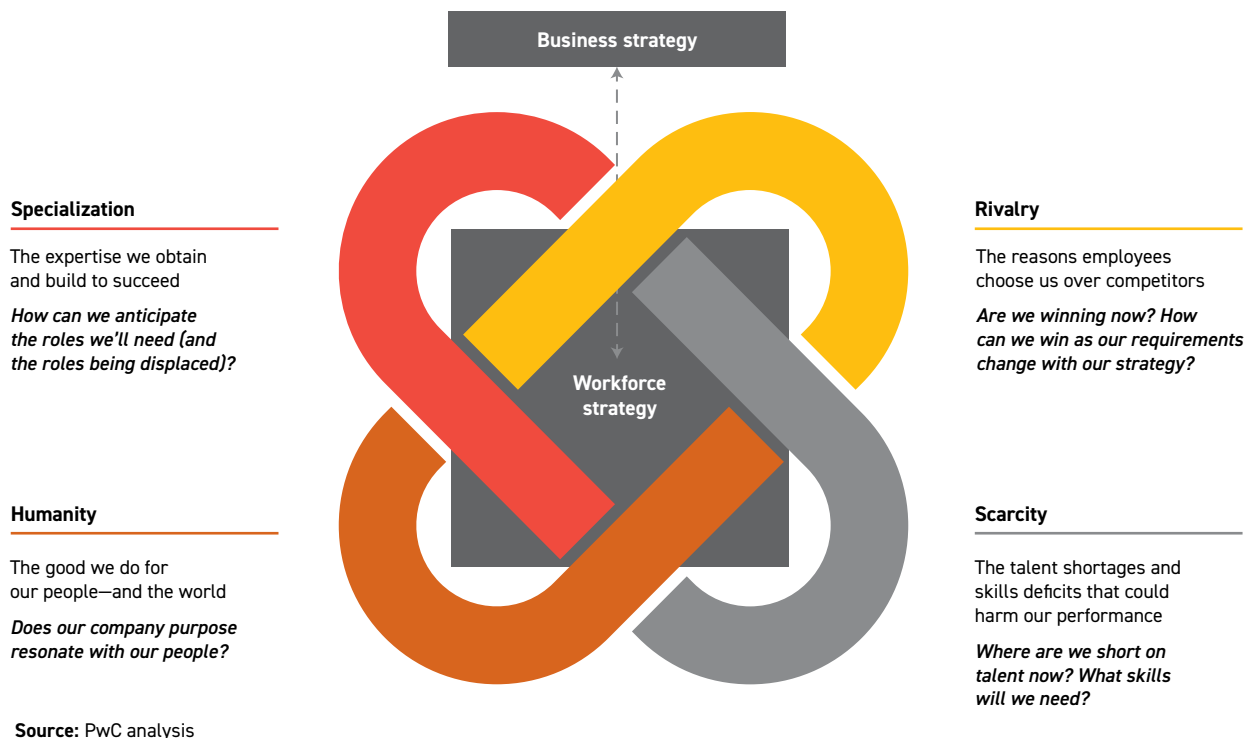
Business strategy

Specialization

The expertise we obtain and build to succeed

*How can we anticipate the roles we'll need (and the roles being displaced)?*

Rivalry

The reasons employees choose us over competitors

*Are we winning now? How can we win as our requirements change with our strategy?*

Workforce strategy

Humanity

The good we do for our people—and the world

*Does our company purpose resonate with our people?*

Scarcity

The talent shortages and skills deficits that could harm our performance

*Where are we short on talent now? What skills will we need?*

**Source:** PwC analysis